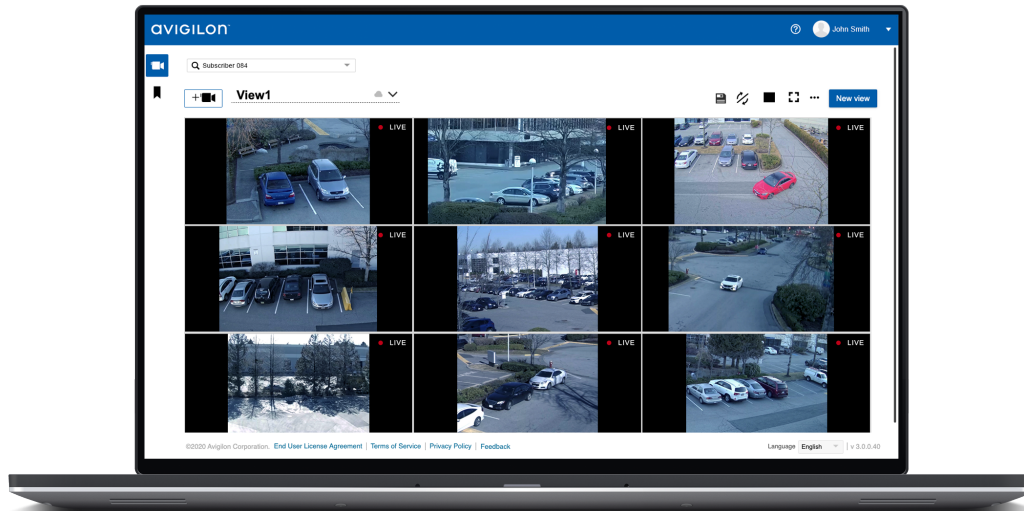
AVIGILON

John Smith

Subscriber 084

View1

New view

LIVE

LIVE

LIVE

LIVE

LIVE

LIVE

LIVE

LIVE

LIVE

©2020 Avigilon Corporation. End User License Agreement | Terms of Service | Privacy Policy | Feedback

Language English | v 3.0.0.40